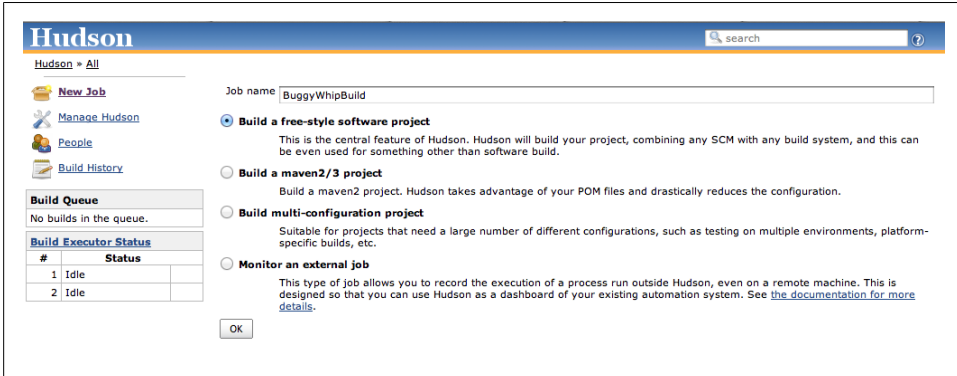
Hudson

search

Hudson » All

New Job

Manage Hudson

People

Build History

Build Queue

No builds in the queue.

Build Executor Status

| # | Status |
|---|---|
| 1 | Idle |
| 2 | Idle |

Job name BuggyWhipBuild

Build a free-style software project

This is the central feature of Hudson. Hudson will build your project, combining any SCM with any build system, and this can be even used for something other than software build.

Build a maven2/3 project

Build a maven2 project. Hudson takes advantage of your POM files and drastically reduces the configuration.

Build multi-configuration project

Suitable for projects that need a large number of different configurations, such as testing on multiple environments, platform-specific builds, etc.

Monitor an external job

This type of job allows you to record the execution of a process run outside Hudson, even on a remote machine. This is designed so that you can use Hudson as a dashboard of your existing automation system. See the documentation for more details.

OK